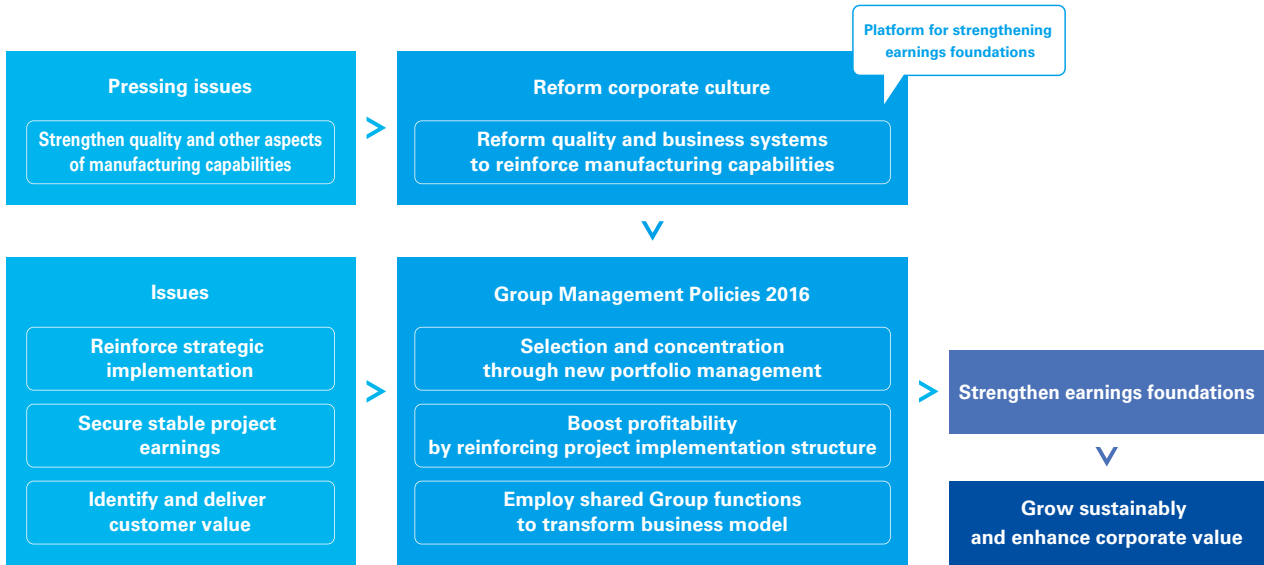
Platform for strengthening earnings foundations

Pressing issues

Strengthen quality and other aspects of manufacturing capabilities

Reform corporate culture

Reform quality and business systems to reinforce manufacturing capabilities

Issues

Reinforce strategic implementation

Secure stable project earnings

Identify and deliver customer value

Group Management Policies 2016

Selection and concentration through new portfolio management

Boost profitability by reinforcing project implementation structure

Employ shared Group functions to transform business model

Strengthen earnings foundations

Grow sustainably and enhance corporate value